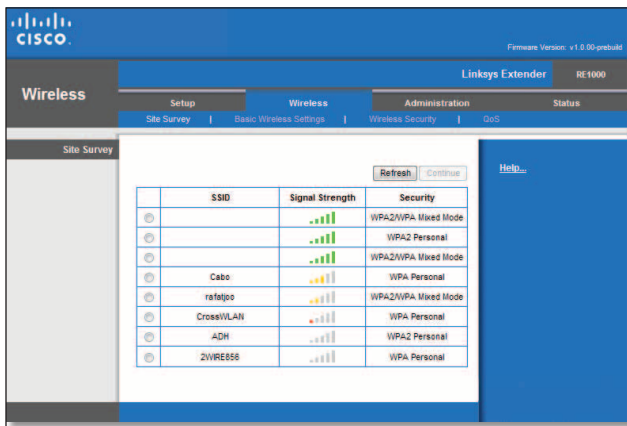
cisco.

Firmware Version: v1.0.00-prebuild

Wireless

Linksys Extender RE1000

Setup Wireless Administration Status

Site Survey | Basic Wireless Settings | Wireless Security | QoS

Site Survey

Refresh Continue

Help...

| | SSID | Signal Strength | Security |
|---|---|---|---|
| | | | WPA2/WPA Mixed Mode |
| | | | WPA2 Personal |
| | | | WPA2/WPA Mixed Mode |
| | Cabo | | WPA Personal |
| | rafatjoo | | WPA2/WPA Mixed Mode |
| | CrossWLAN | | WPA Personal |
| | ADH | | WPA2 Personal |
| | 2WIRE856 | | WPA Personal |